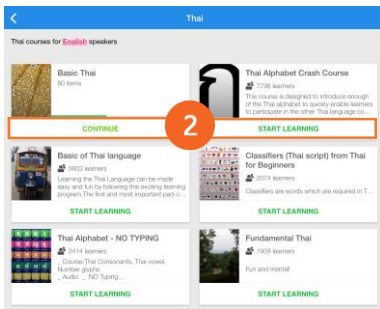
Thai

Thai courses for English speakers

Basic Thai
80 learners

CONTINUE

Thai Alphabet Crash Course
7758 learners
This course is designed to introduce enough of the Thai alphabet to quickly enable learners to participate in the other Thai language co...

START LEARNING

2

Basic of Thai language
5803 learners
Learning the Thai Language can be made easy and fun by following this exciting learning program.The first and most important part o...

START LEARNING

Classifiers (Thai script) from Thai for Beginners
2074 learners
Classifiers are words which are required in T...

START LEARNING

Thai Alphabet - NO TYPING
2414 learners
_ Course: Thai Consonants, Thai vowel, Number glyphs
_ Audio _ NO Typing...

START LEARNING

Fundamental Thai
1939 learners
Fun and mental!

START LEARNING